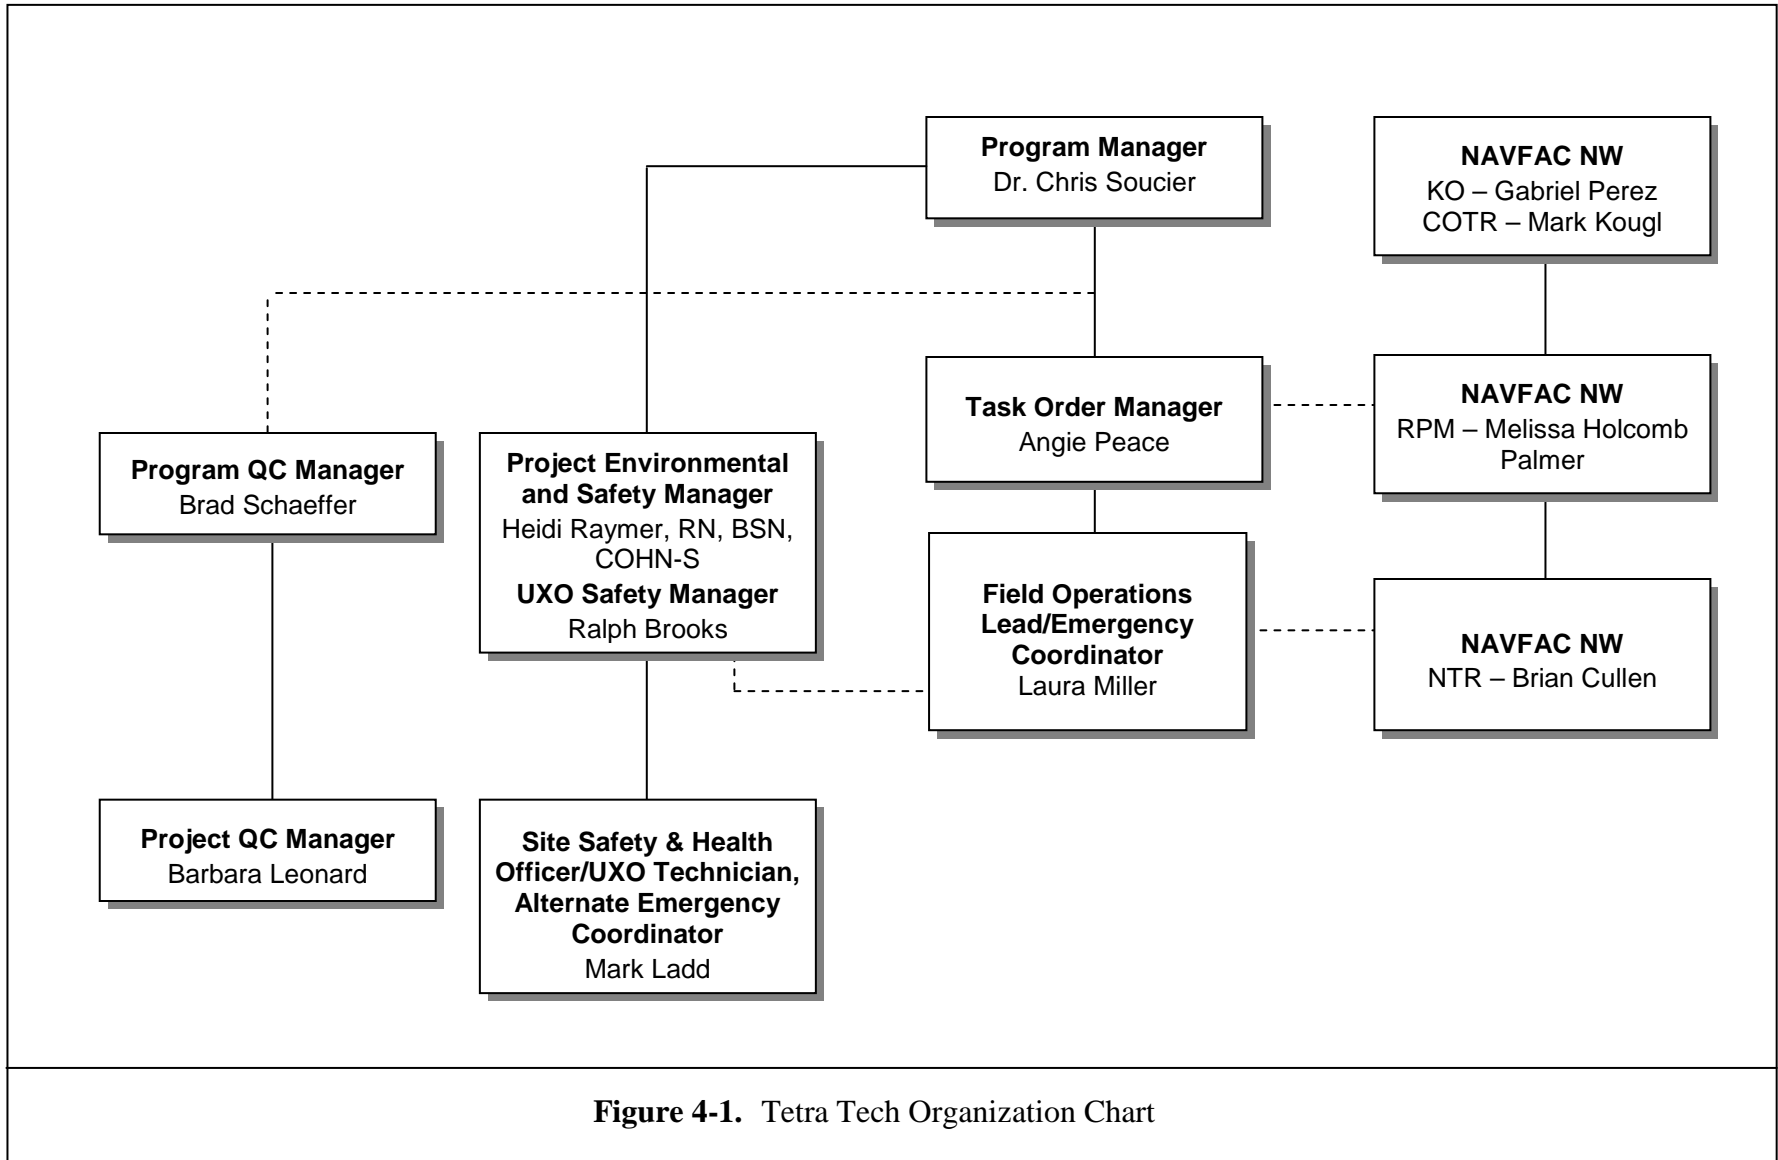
Program Manager
Dr. Chris Soucier

NAVFAC NW
KO – Gabriel Perez
COTR – Mark Kougl

Task Order Manager
Angie Peace

NAVFAC NW
RPM – Melissa Holcomb Palmer

Program QC Manager
Brad Schaeffer

Project Environmental and Safety Manager
Heidi Raymer, RN, BSN, COHN-S
UXO Safety Manager
Ralph Brooks

Field Operations Lead/Emergency Coordinator
Laura Miller

NAVFAC NW
NTR – Brian Cullen

Project QC Manager
Barbara Leonard

Site Safety & Health Officer/UXO Technician, Alternate Emergency Coordinator
Mark Ladd

**Figure 4-1.** Tetra Tech Organization Chart